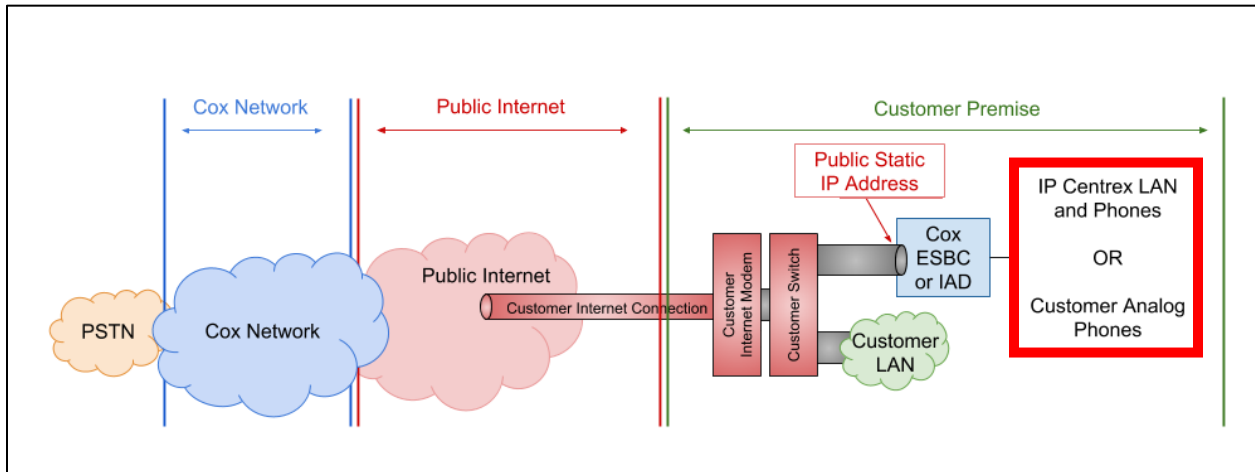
Cox Network

Public Internet

Customer Premise

Public Static IP Address

IP Centrex LAN and Phones

OR

Customer Analog Phones

Cox ESBC or IAD

PSTN

Cox Network

Public Internet

Customer Internet Connection

Customer Internet Modem

Customer Switch

Customer LAN